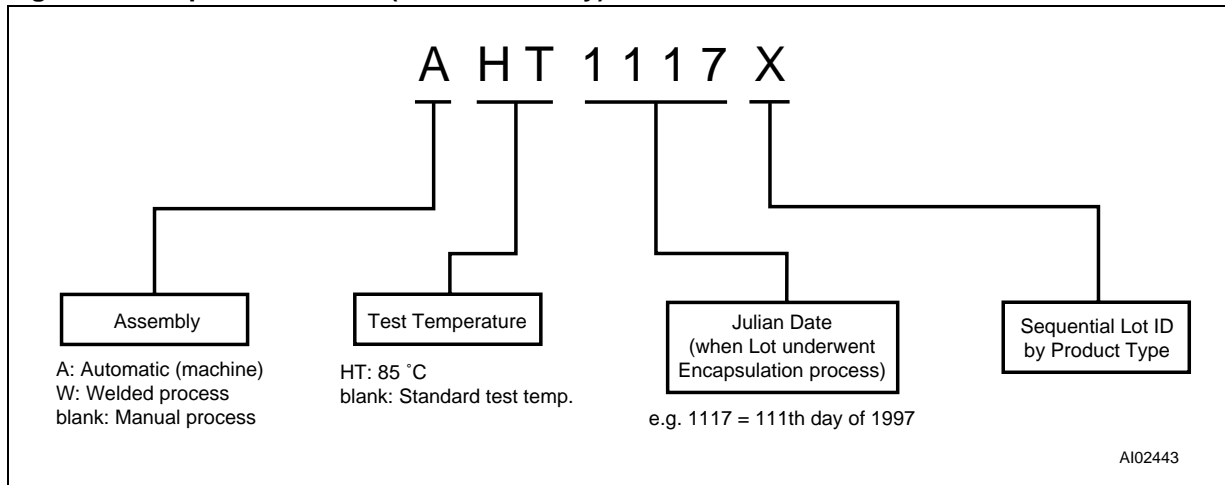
A HT 1117 X

Assembly

A: Automatic (machine)
W: Welded process
blank: Manual process

Test Temperature

HT: 85 ˚C
blank: Standard test temp.

Julian Date
(when Lot underwent
Encapsulation process)

e.g. 1117 = 111th day of 1997

Sequential Lot ID
by Product Type

AI02443